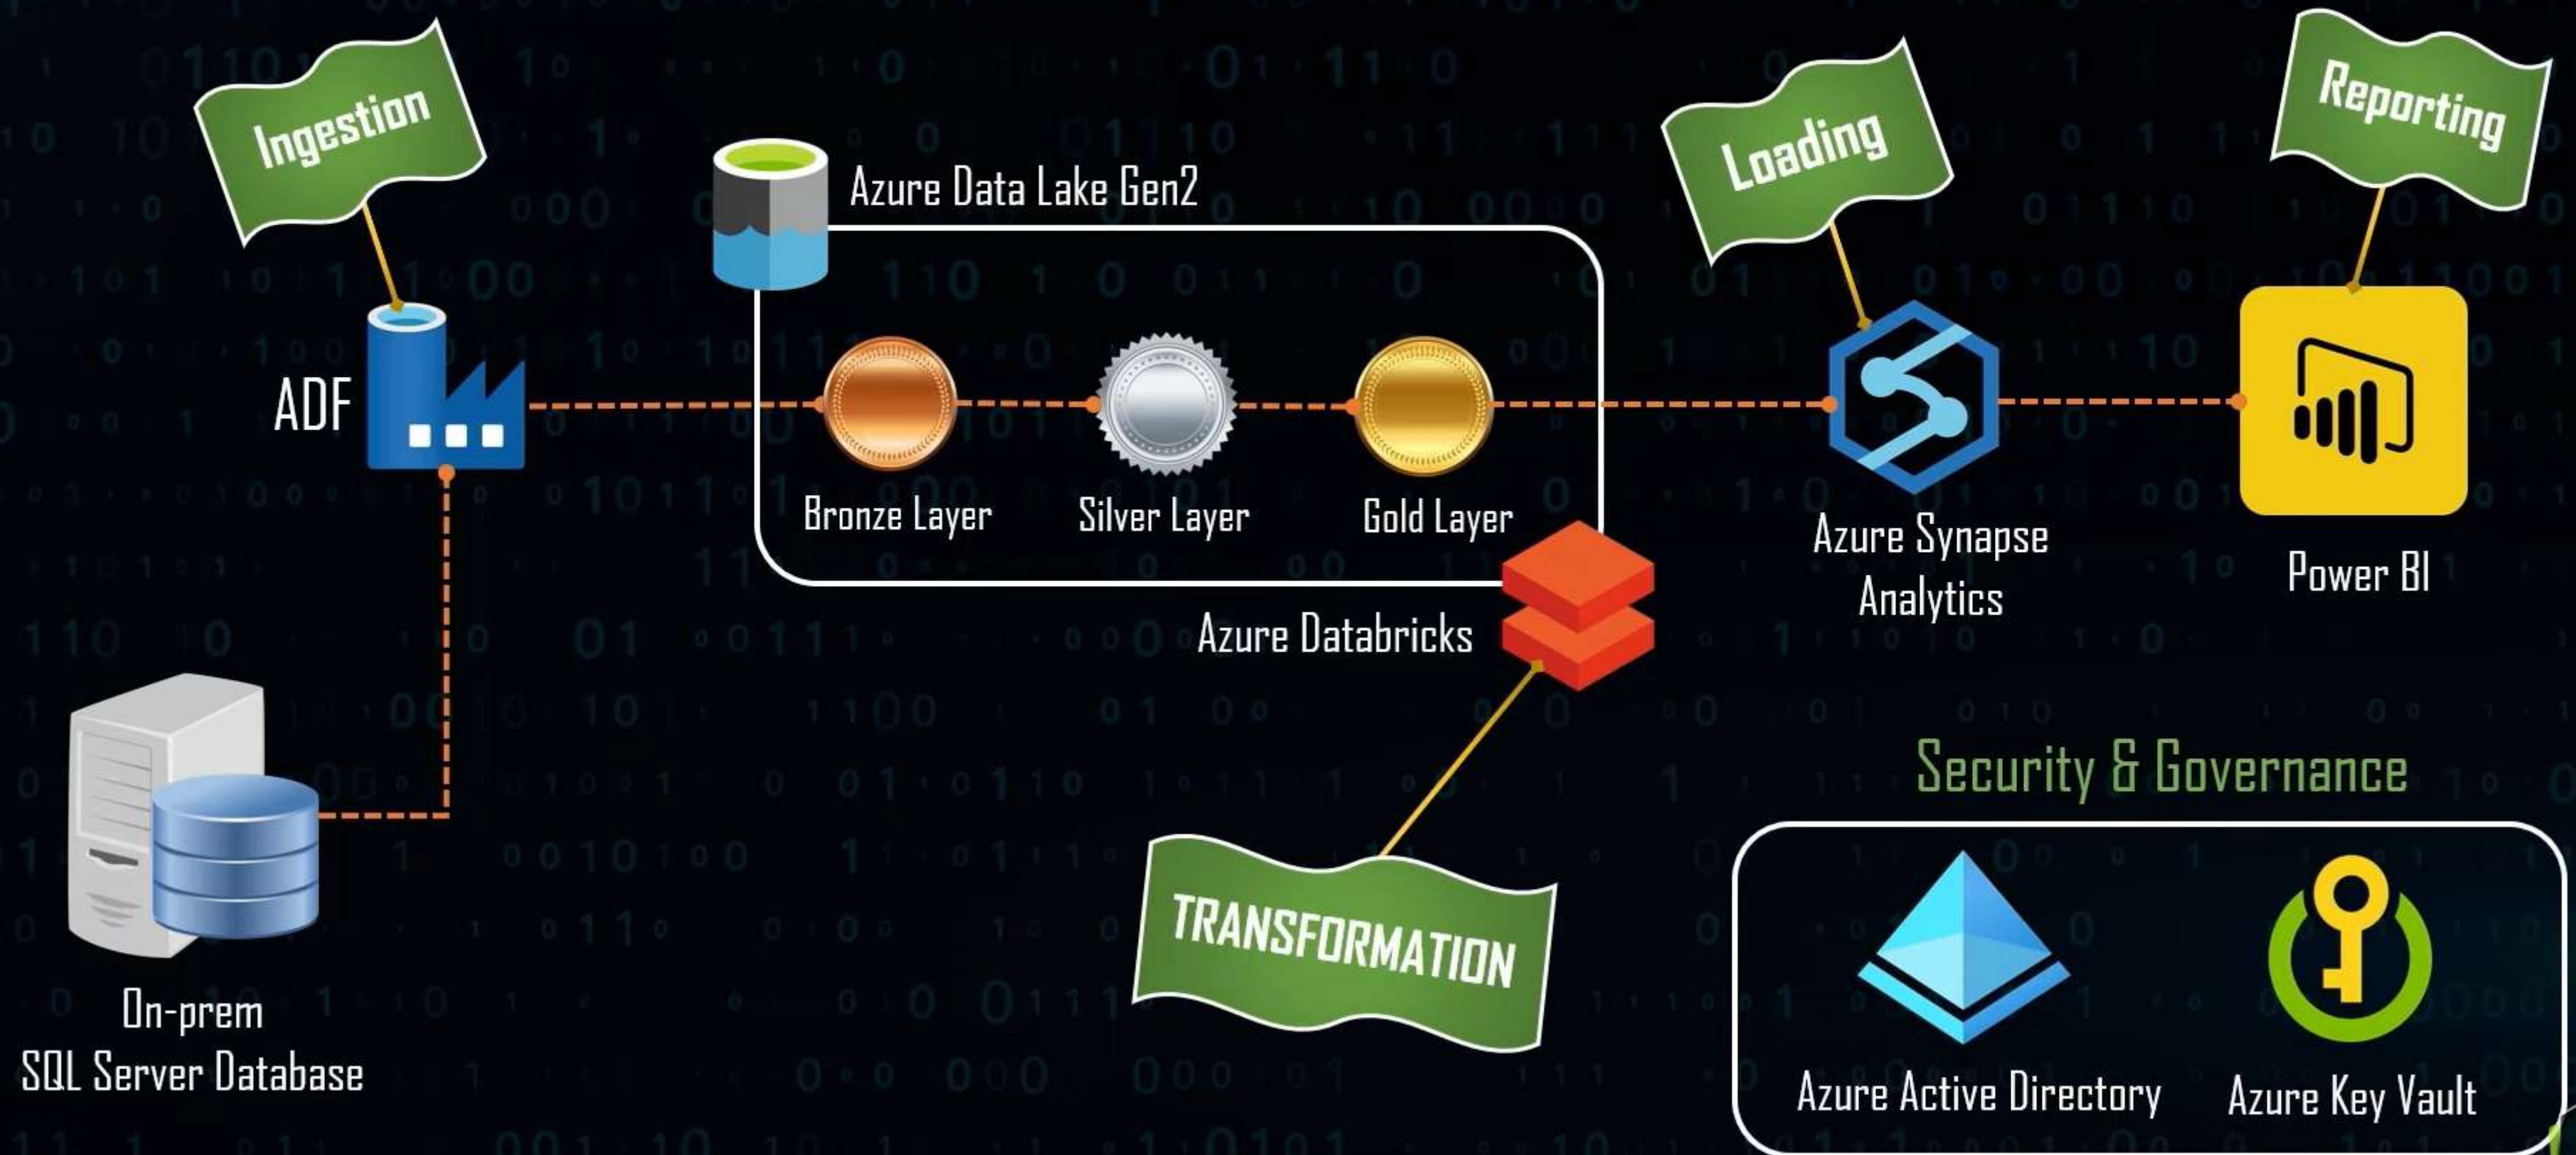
Ingestion

Azure Data Lake Gen2

Loading

Reporting

ADF

Bronze Layer

Silver Layer

Gold Layer

Azure Synapse Analytics

Power BI

Azure Databricks

Security & Governance

On-prem SQL Server Database

TRANSFORMATION

Azure Active Directory

Azure Key Vault